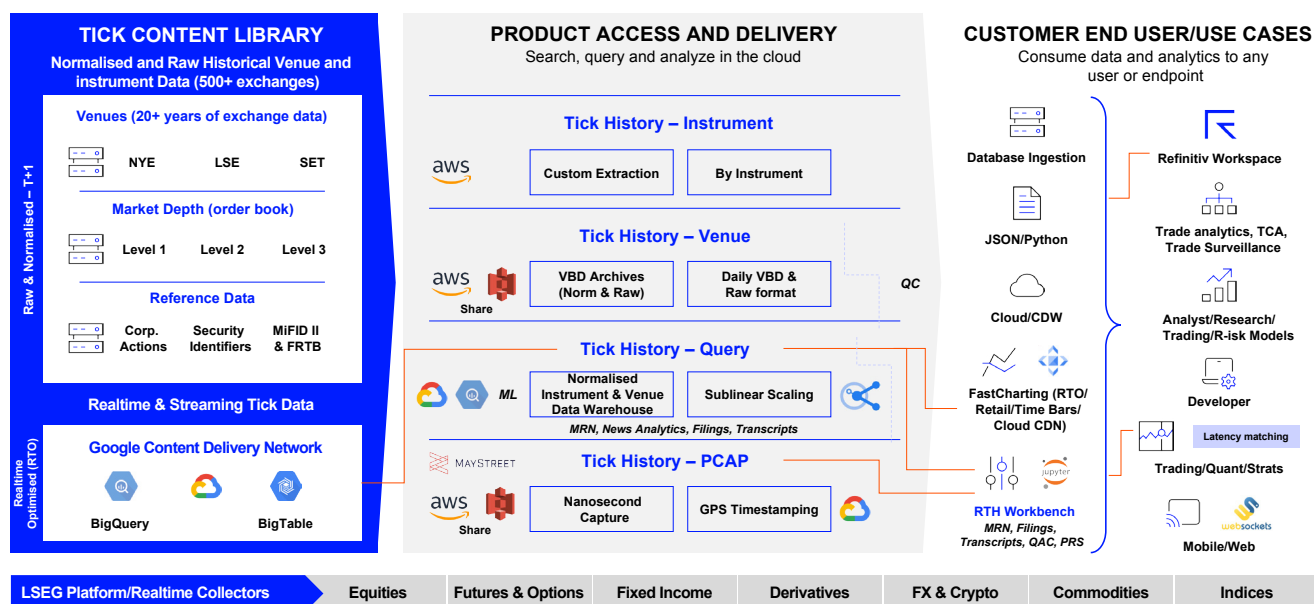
TICK CONTENT LIBRARY

Normalised and Raw Historical Venue and instrument Data (500+ exchanges)

Raw & Normalised – T+1

Venues (20+ years of exchange data)

NYE LSE SET

Market Depth (order book)

Level 1 Level 2 Level 3

Reference Data

Corp. Actions Security Identifiers MiFID II & FRTB

Realtime & Streaming Tick Data

Realtime Optimised (RTO)

Google Content Delivery Network

BigQuery BigTable

PRODUCT ACCESS AND DELIVERY

Search, query and analyze in the cloud

Tick History – Instrument

aws Custom Extraction By Instrument

Tick History – Venue

aws Share VBD Archives (Norm & Raw) Daily VBD & Raw format

QC

Tick History – Query

ML Normalised Instrument & Venue Data Warehouse Sublinear Scaling

MRN, News Analytics, Filings, Transcripts

MAYSTREET

Tick History – PCAP

aws Share Nanosecond Capture GPS Timestamping

CUSTOMER END USER/USE CASES

Consume data and analytics to any user or endpoint

Database Ingestion

JSON/Python

Cloud/CDW

FastCharting (RTO/ Retail/Time Bars/ Cloud CDN)

jupyter

RTH Workbench

MRN, Filings, Transcripts, QAC, PRS

Refinitiv Workspace

Trade analytics, TCA, Trade Surveillance

Analyst/Research/ Trading/R-isk Models

Developer

Latency matching

Trading/Quant/Strats

websockets

Mobile/Web

LSEG Platform/Realtime Collectors | Equities | Futures & Options | Fixed Income | Derivatives | FX & Crypto | Commodities | Indices